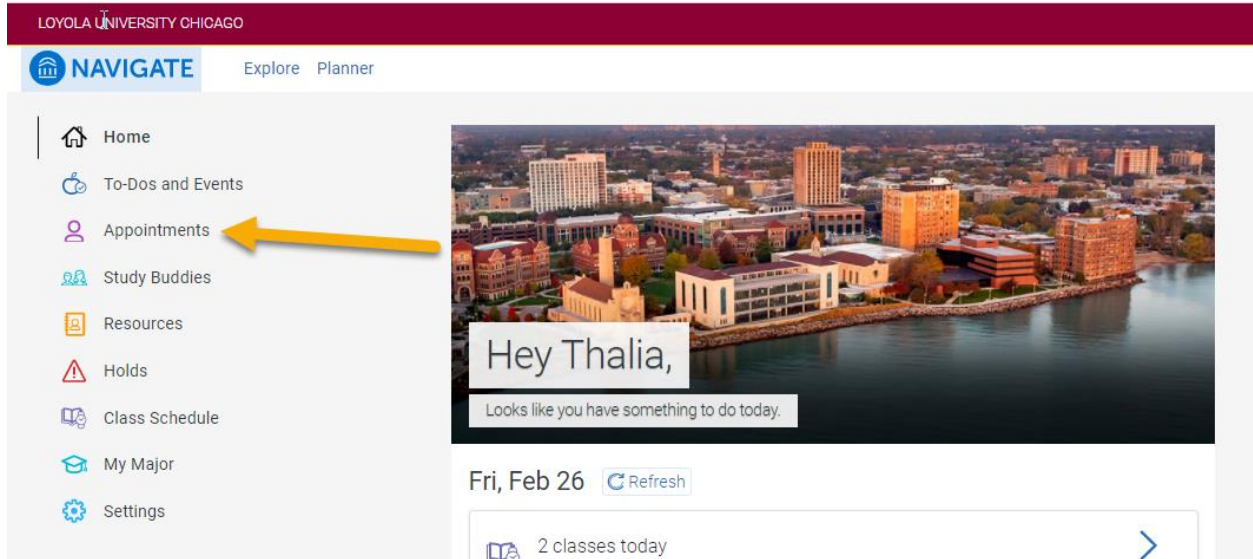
LOYOLA UNIVERSITY CHICAGO

NAVIGATE

Explore Planner

Home
To-Dos and Events
Appointments
Study Buddies
Resources
Holds
Class Schedule
My Major
Settings

Hey Thalia,

Looks like you have something to do today.

Fri, Feb 26 Refresh

2 classes today